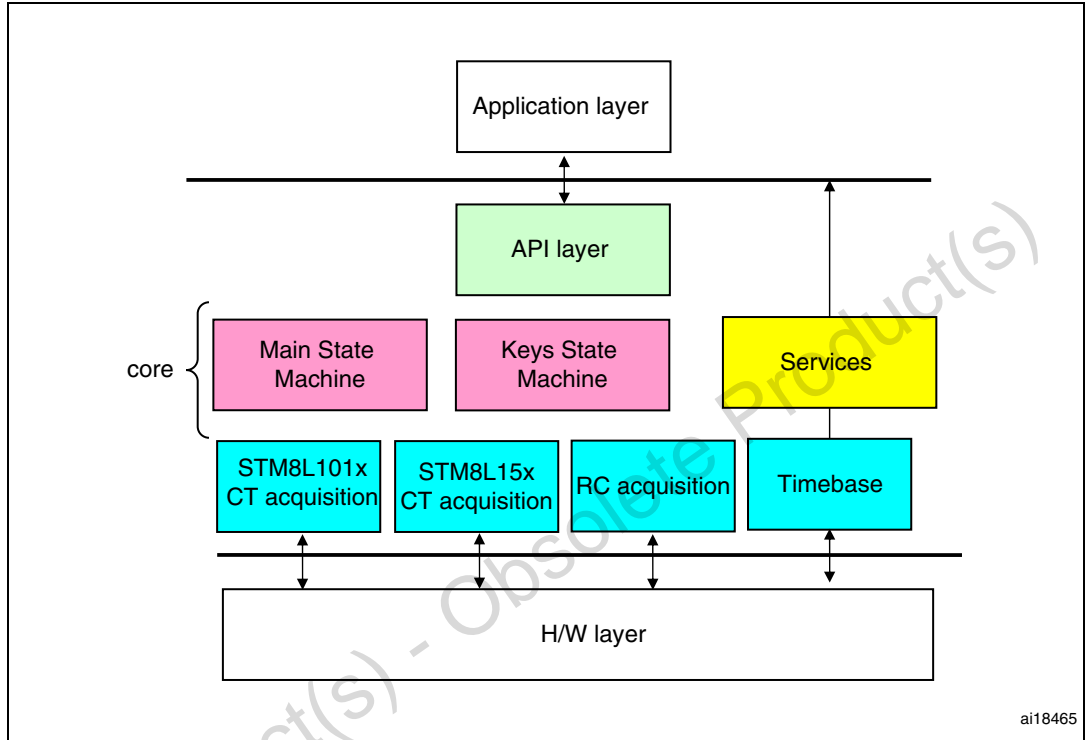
Application layer

API layer

core

Main State Machine

Keys State Machine

Services

STM8L101x CT acquisition

STM8L15x CT acquisition

RC acquisition

Timebase

H/W layer

ai18465

Obsolete Product(s) - Obsolete Product(s)